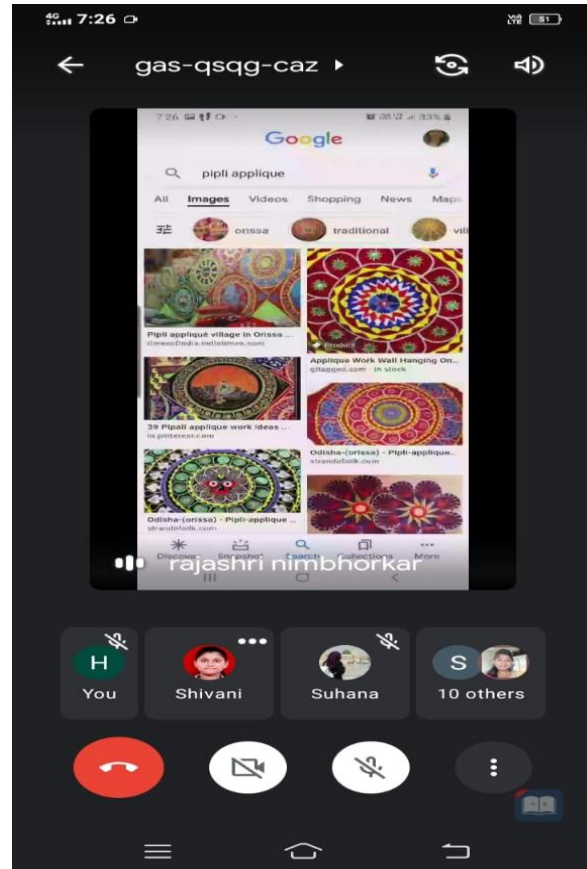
7:26

gas-qsqg-caz ▸

7:26

33%

Google

pipli applique

All Images Videos Shopping News Maps

orissa traditional vil

Pipli appliqué village in Orissa ...
timesofindia.indiatimes.com

Product
Applique Work Wall Hanging On...
giftsgod.com · In stock

39 Pipali applique work ideas ...
in.pinterest.com

Odisha-(orissa) - Pipli-applique...
strandofsilk.com

Odisha-(orissa) - Pipli-applique ...
strandofsilk.com

Discover Snapshot Search Collections More

rajashri nimbhorkar

H
You

Shivani

Suhana

S
10 others